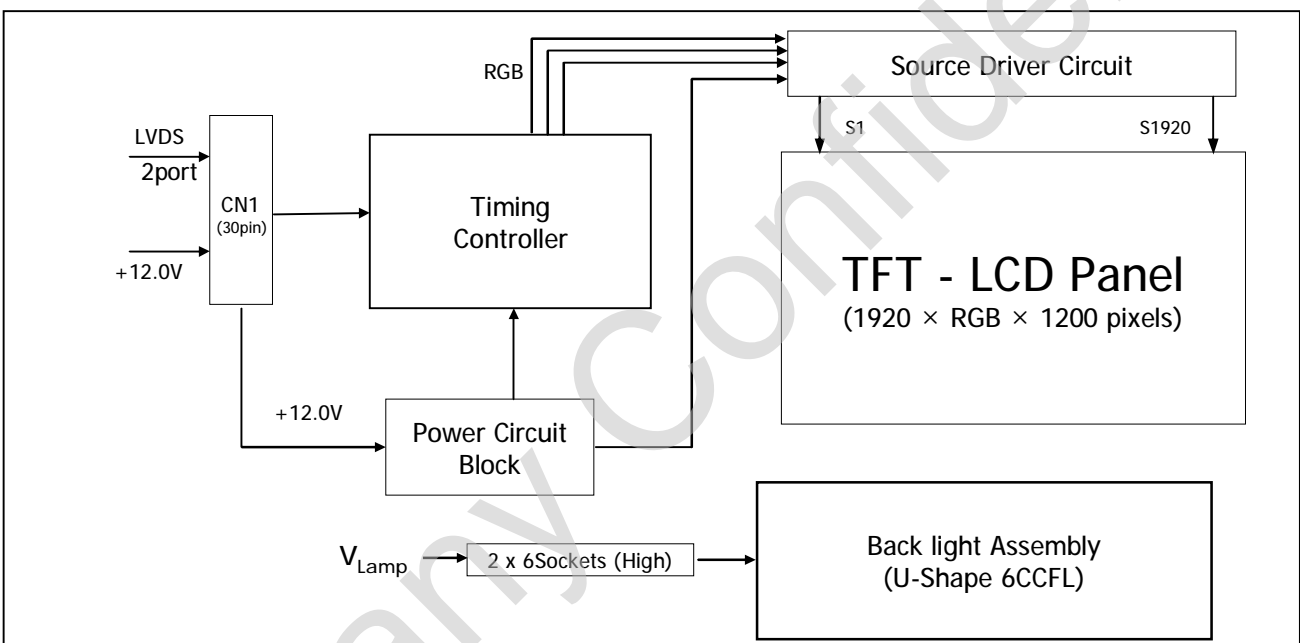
RGB

Source Driver Circuit

LVDS
2port

CN1
(30pin)

+12.0V

Timing Controller

S1

S1920

TFT - LCD Panel
(1920 × RGB × 1200 pixels)

+12.0V

Power Circuit Block

$V_{Lamp}$

2 x 6Sockets (High)

Back light Assembly
(U-Shape 6CCFL)

any Confide